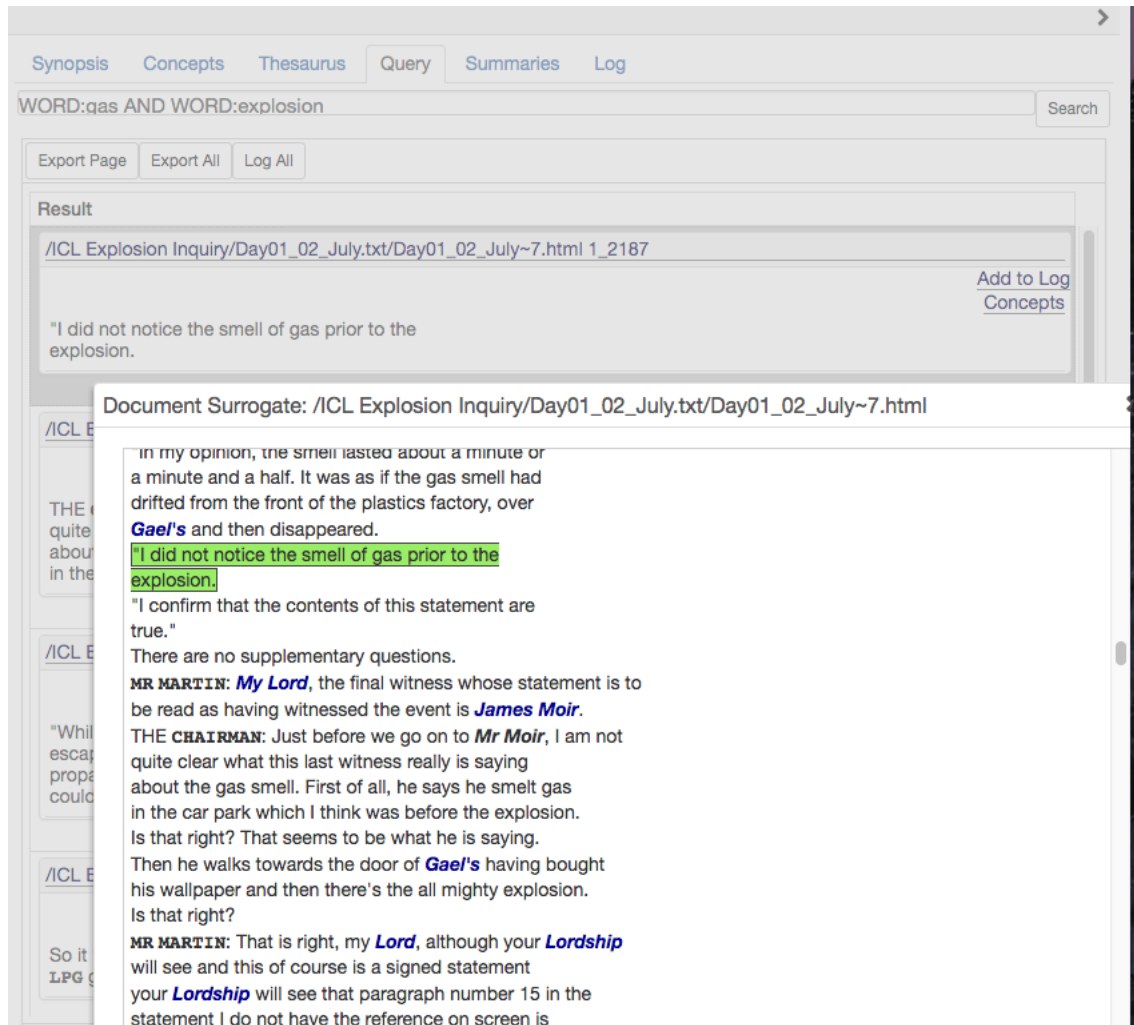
Synopsis Concepts Thesaurus Query Summaries Log

WORD:gas AND WORD:explosion

Search

Export Page Export All Log All

Result

/ICL Explosion Inquiry/Day01_02_July.txt/Day01_02_July~7.html 1_2187

Add to Log
Concepts

"I did not notice the smell of gas prior to the explosion.

/ICL E

THE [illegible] quite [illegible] abou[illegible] in the

/ICL E

"Whil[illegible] escap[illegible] propa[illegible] could

/ICL E

So it LPG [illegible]

Document Surrogate: /ICL Explosion Inquiry/Day01_02_July.txt/Day01_02_July~7.html

"In my opinion, the smell lasted about a minute or a minute and a half. It was as if the gas smell had drifted from the front of the plastics factory, over Gael's and then disappeared.
"I did not notice the smell of gas prior to the explosion.
"I confirm that the contents of this statement are true."
There are no supplementary questions.
MR MARTIN: My Lord, the final witness whose statement is to be read as having witnessed the event is James Moir.
THE CHAIRMAN: Just before we go on to Mr Moir, I am not quite clear what this last witness really is saying about the gas smell. First of all, he says he smelt gas in the car park which I think was before the explosion. Is that right? That seems to be what he is saying. Then he walks towards the door of Gael's having bought his wallpaper and then there's the all mighty explosion. Is that right?
MR MARTIN: That is right, my Lord, although your Lordship will see and this of course is a signed statement your Lordship will see that paragraph number 15 in the statement I do not have the reference on screen is